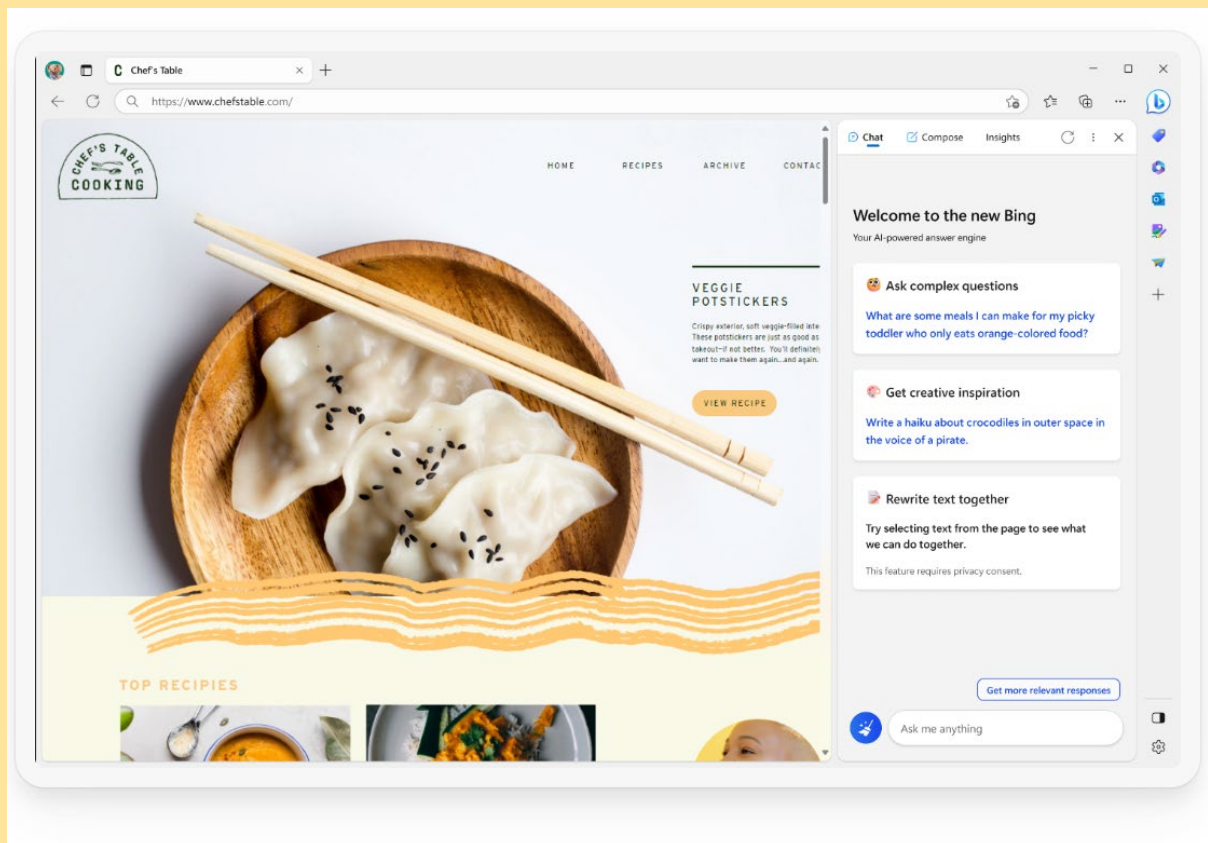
Chef's Table

https://www.chefstable.com/

CHEF'S TABLE COOKING

HOME RECIPES ARCHIVE CONTAC

VEGGIE POTSTICKERS

Crispy exterior, soft veggie-filled inte These potstickers are just as good as takeout—if not better. You'll definitel want to make them again...and again.

VIEW RECIPE

TOP RECIPIES

Chat Compose Insights

Welcome to the new Bing

Your AI-powered answer engine

Ask complex questions

What are some meals I can make for my picky toddler who only eats orange-colored food?

Get creative inspiration

Write a haiku about crocodiles in outer space in the voice of a pirate.

Rewrite text together

Try selecting text from the page to see what we can do together.

This feature requires privacy consent.

Get more relevant responses

Ask me anything